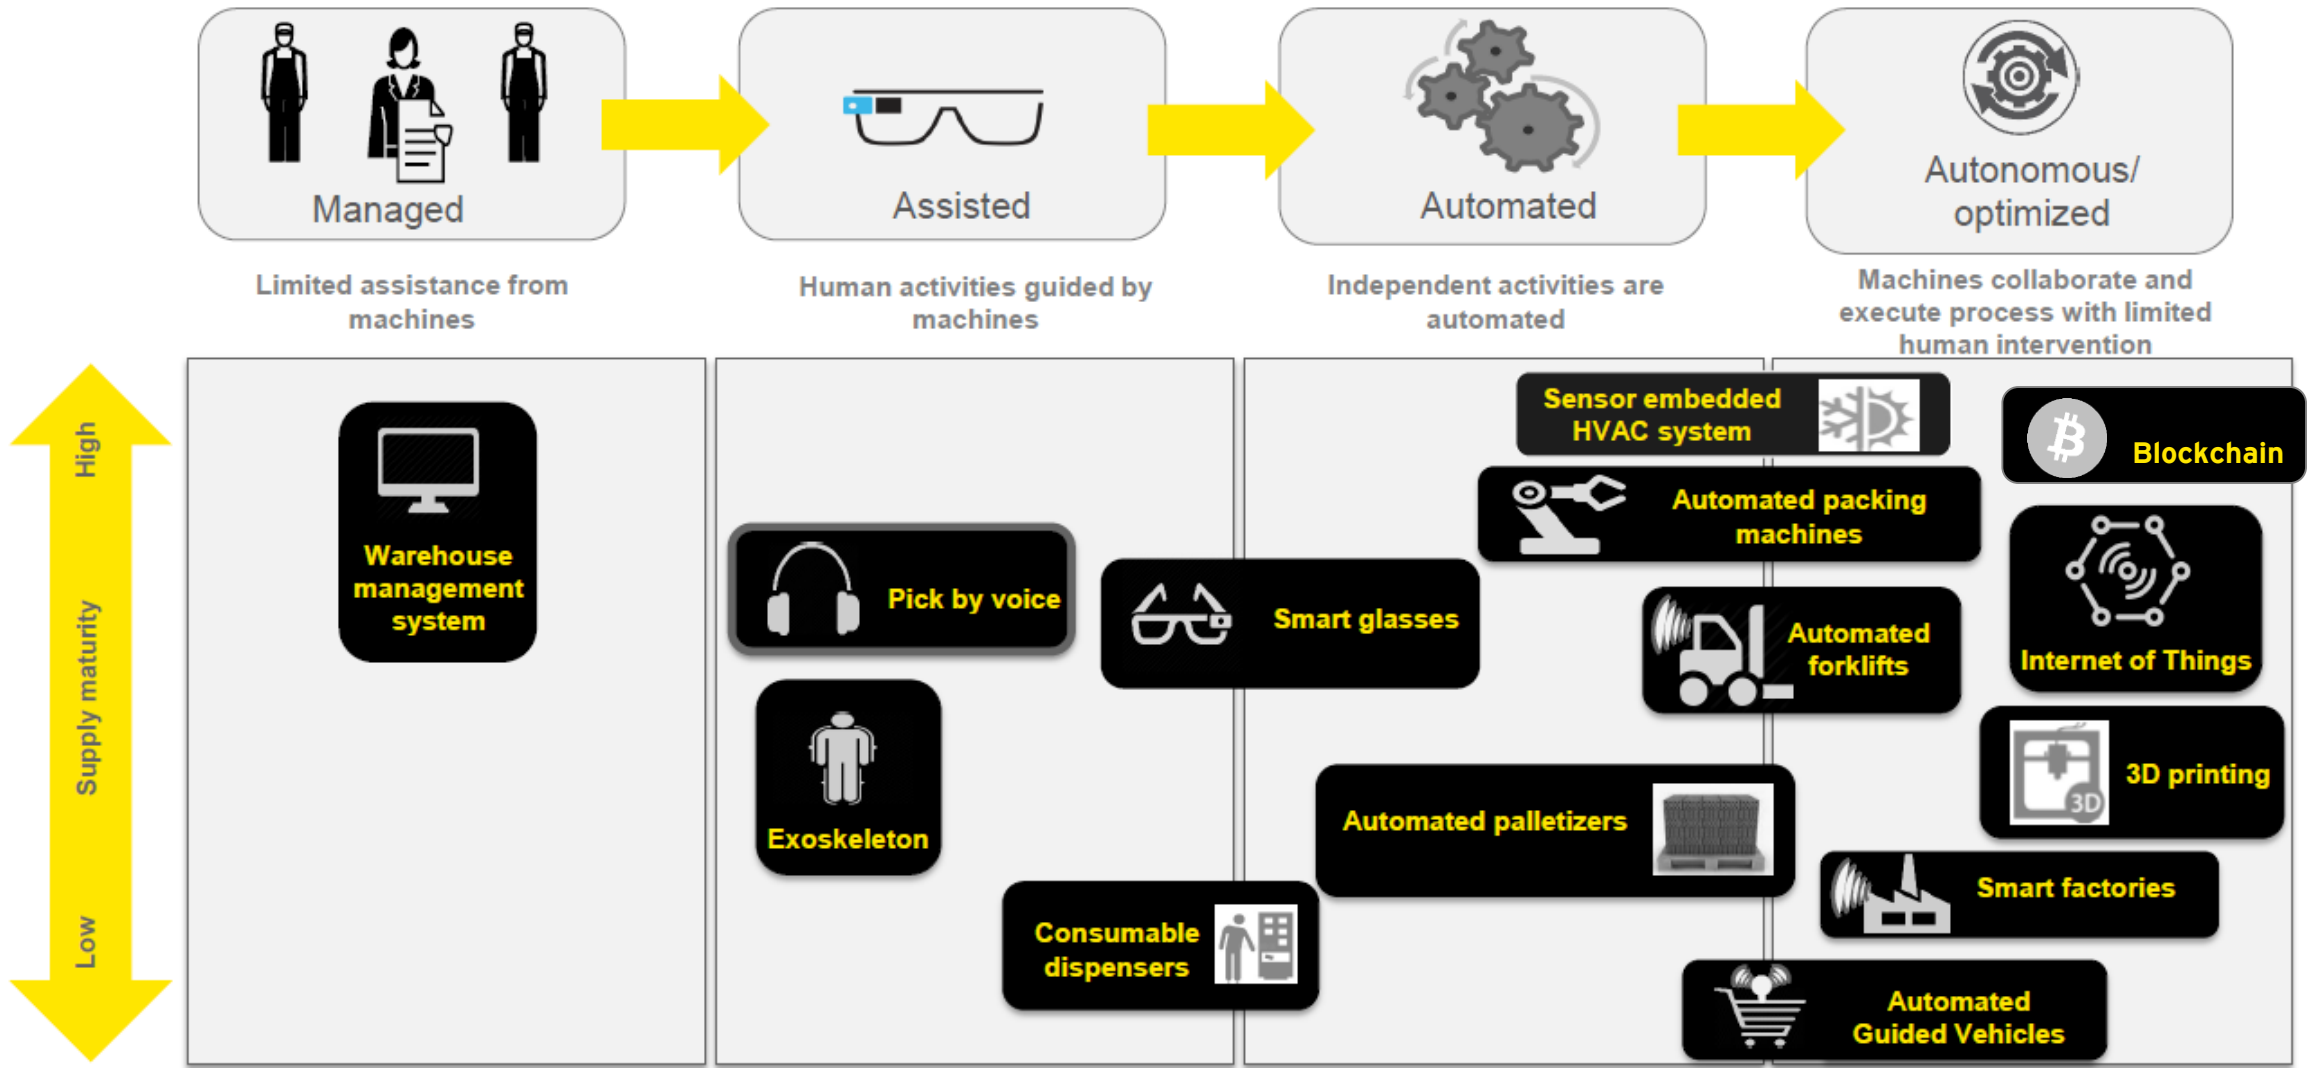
Managed

Assisted

Automated

Autonomous/ optimized

Limited assistance from machines

Human activities guided by machines

Independent activities are automated

Machines collaborate and execute process with limited human intervention

High

Supply maturity

Low

Warehouse management system

Pick by voice

Smart glasses

Exoskeleton

Consumable dispensers

Sensor embedded HVAC system

Automated packing machines

Automated forklifts

Automated palletizers

Automated Guided Vehicles

Blockchain

Internet of Things

3D printing

3D

Smart factories